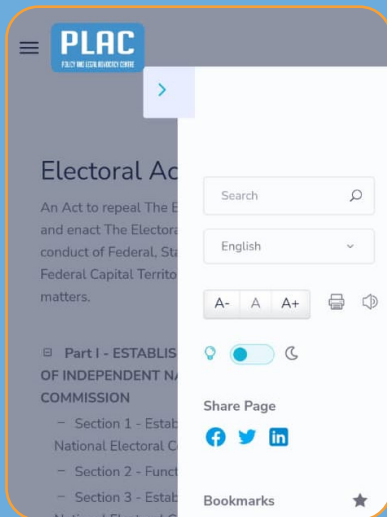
PLAC
POLICY AND LEGAL ADVOCACY CENTRE

Electoral Ac

An Act to repeal The E and enact The Electora conduct of Federal, Sta Federal Capital Territo matters.

⊟ Part I - ESTABLIS OF INDEPENDENT NA COMMISSION

– Section 1 - Estab National Electoral C

– Section 2 - Funct

– Section 3 - Estab

Search

English

A- A A+

Share Page

Bookmarks